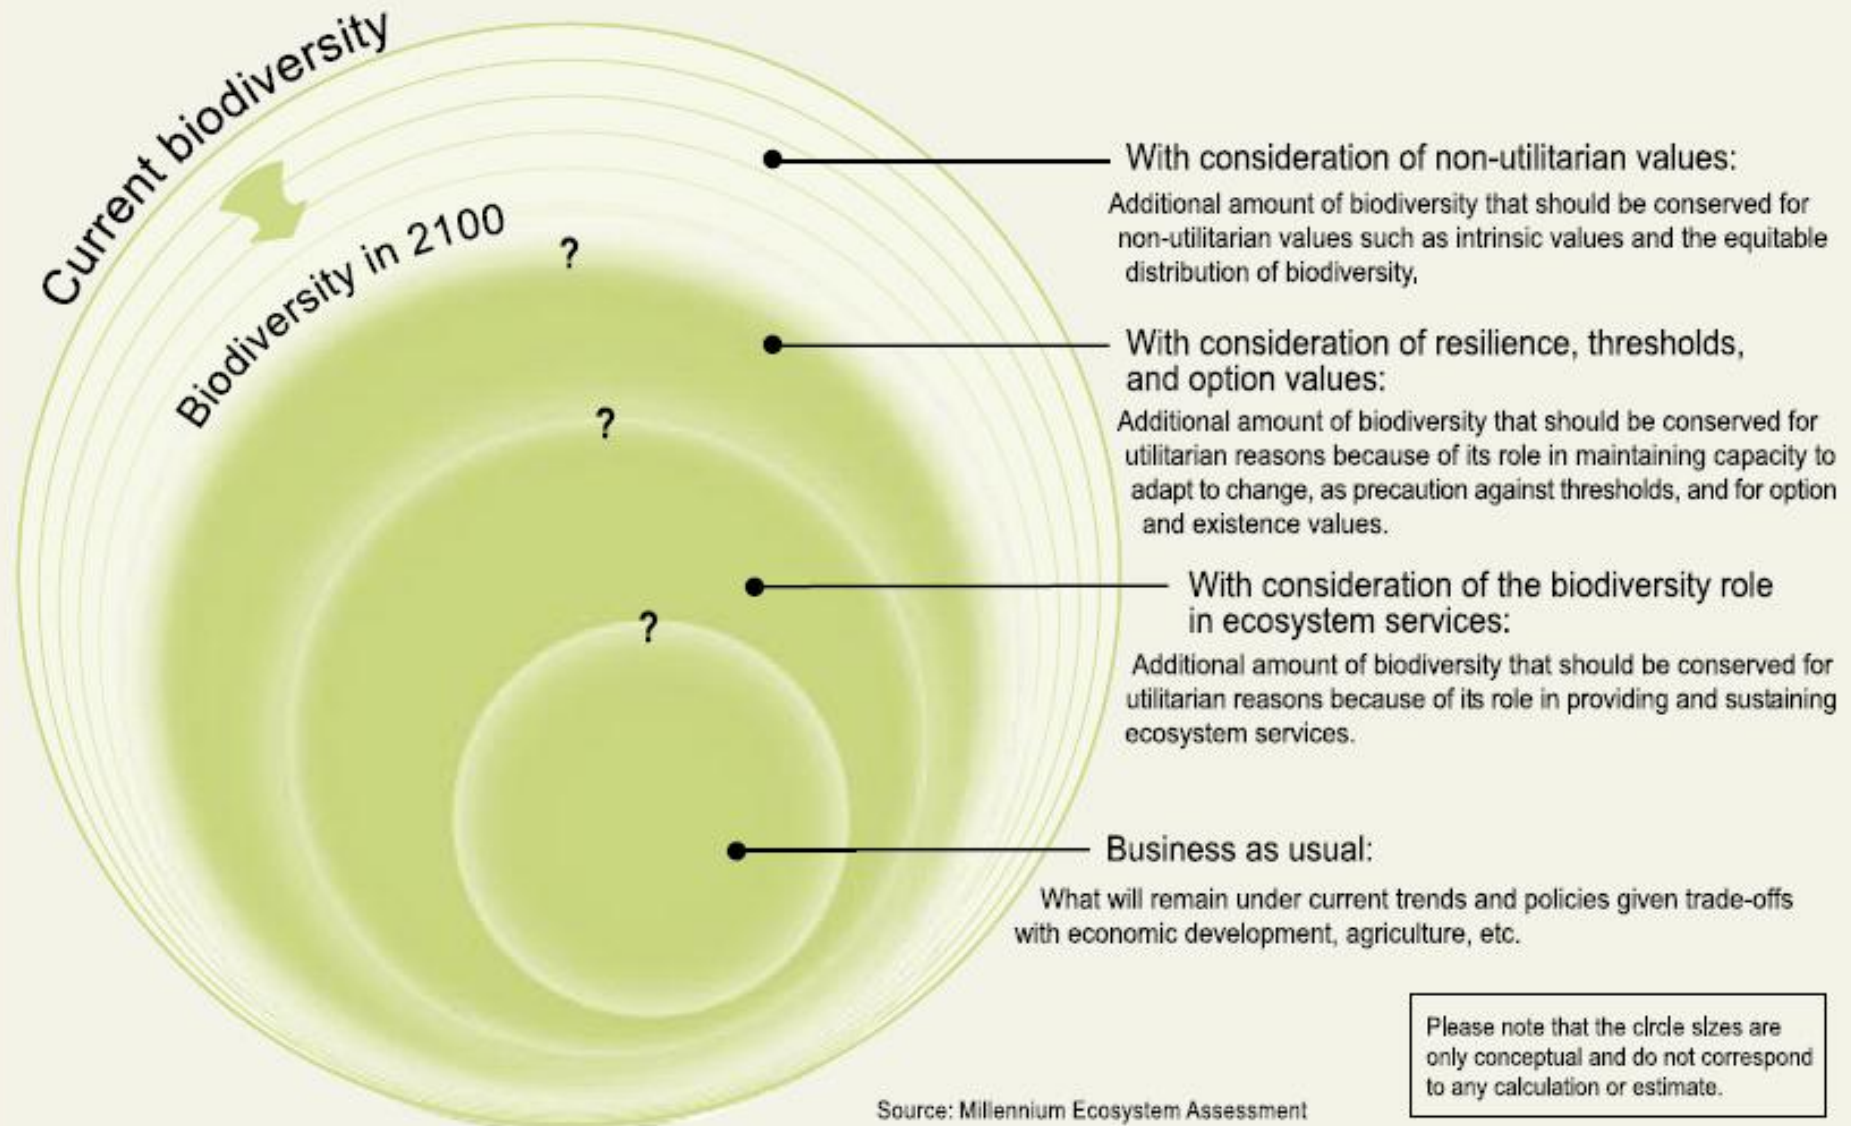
Current biodiversity

Biodiversity in 2100

?

?

?

With consideration of non-utilitarian values:

Additional amount of biodiversity that should be conserved for non-utilitarian values such as intrinsic values and the equitable distribution of biodiversity,

With consideration of resilience, thresholds, and option values:

Additional amount of biodiversity that should be conserved for utilitarian reasons because of its role in maintaining capacity to adapt to change, as precaution against thresholds, and for option and existence values.

With consideration of the biodiversity role in ecosystem services:

Additional amount of biodiversity that should be conserved for utilitarian reasons because of its role in providing and sustaining ecosystem services.

Business as usual:

What will remain under current trends and policies given trade-offs with economic development, agriculture, etc.

Please note that the circle sizes are only conceptual and do not correspond to any calculation or estimate.

Source: Millennium Ecosystem Assessment